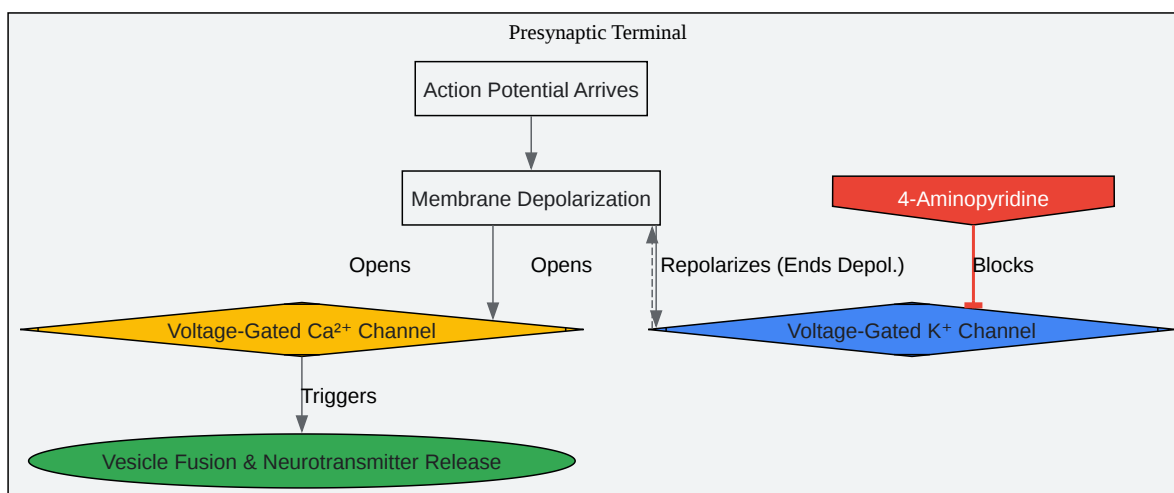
Presynaptic Terminal

Action Potential Arrives

Membrane Depolarization

4-Aminopyridine

Opens

Opens

Repolarizes (Ends Depol.)

Blocks

Voltage-Gated Ca²⁺ Channel

Voltage-Gated K⁺ Channel

Triggers

Vesicle Fusion & Neurotransmitter Release